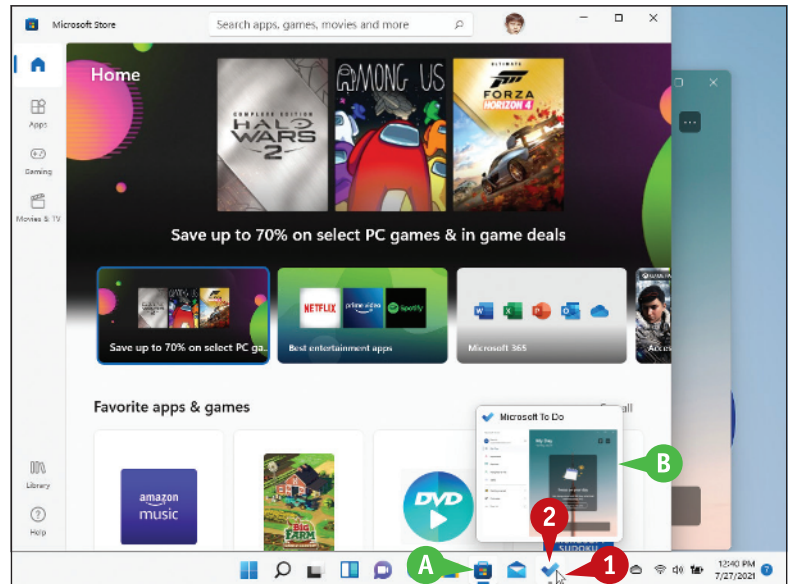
Microsoft Store
Search apps, games, movies and more

Home

Apps

Gaming

Movies & TV

COMPLETE EDITION
HALO
WARS
2

AMONG US

ULTIMATE
FORZA
HORIZON 4

Save up to 70% on select PC games & in game deals

Save up to 70% on select PC ga...

NETFLIX
prime video
Spotify
Best entertainment apps

Microsoft 365

Acces

Favorite apps & games

amazon
music

BIG
FARM

DVD

SUDOKU

Microsoft To Do

My Day

Library

Help

A
B
2
1

12:40 PM
7/27/2021